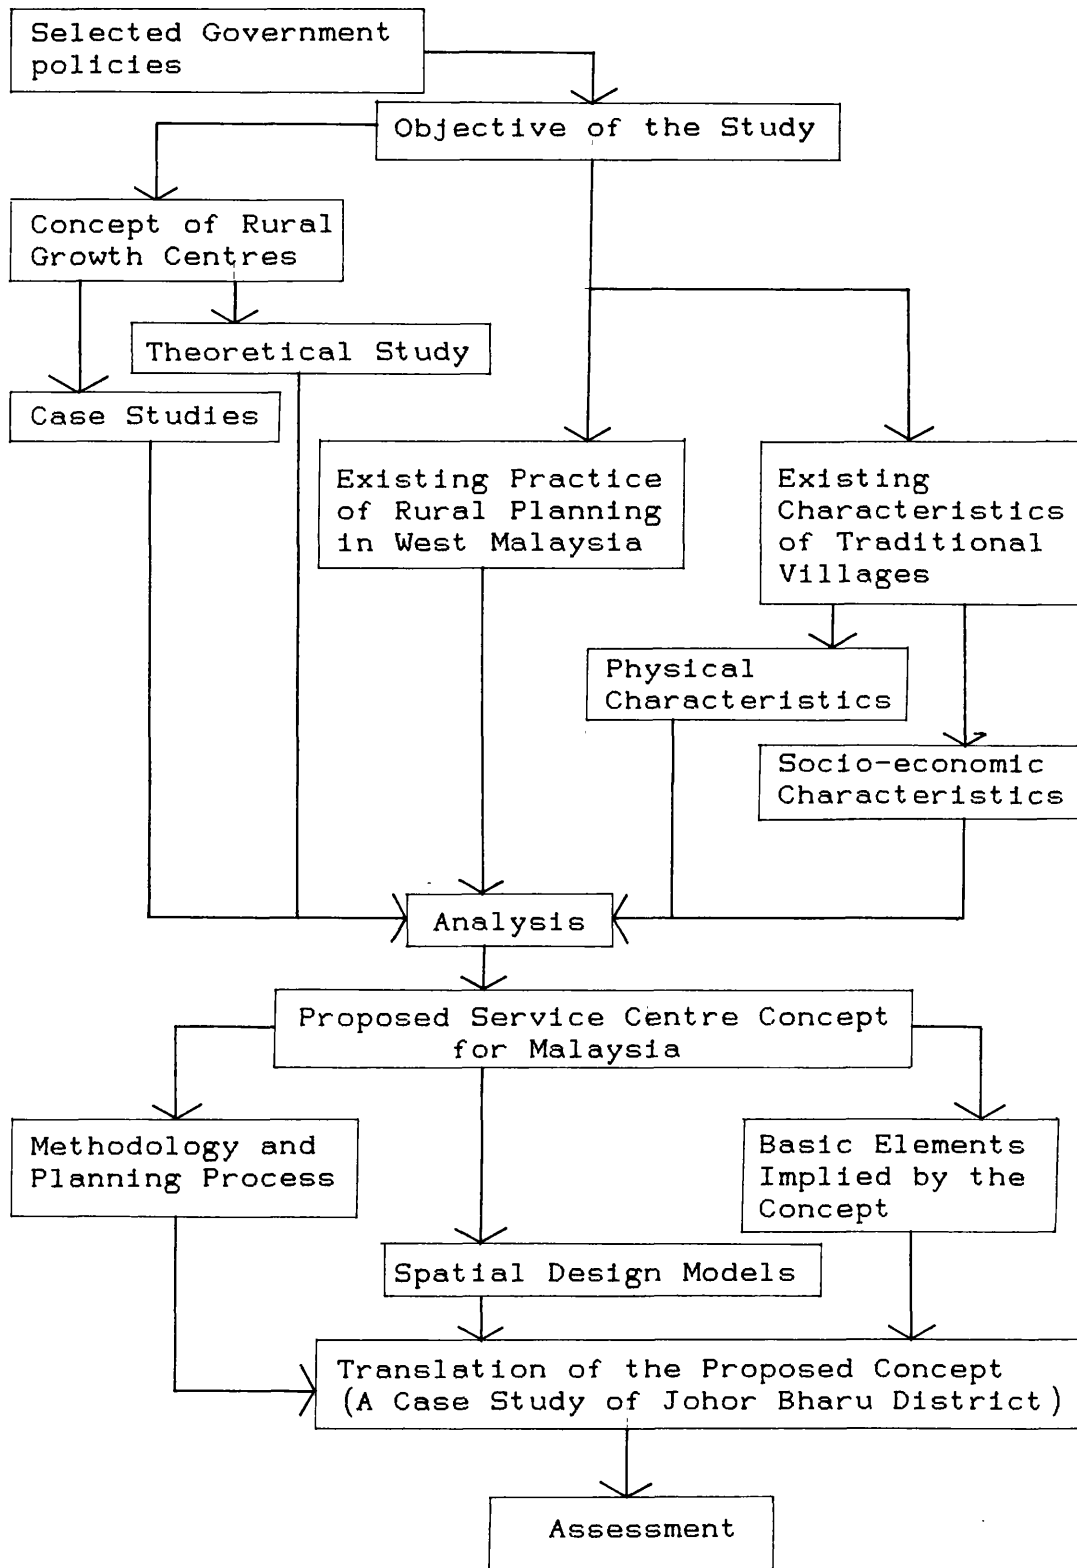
Selected Government policies

Objective of the Study

Concept of Rural Growth Centres

Theoretical Study

Case Studies

Existing Practice of Rural Planning in West Malaysia

Existing Characteristics of Traditional Villages

Physical Characteristics

Socio-economic Characteristics

Analysis

Proposed Service Centre Concept for Malaysia

Methodology and Planning Process

Basic Elements Implied by the Concept

Spatial Design Models

Translation of the Proposed Concept (A Case Study of Johor Bharu District)

Assessment